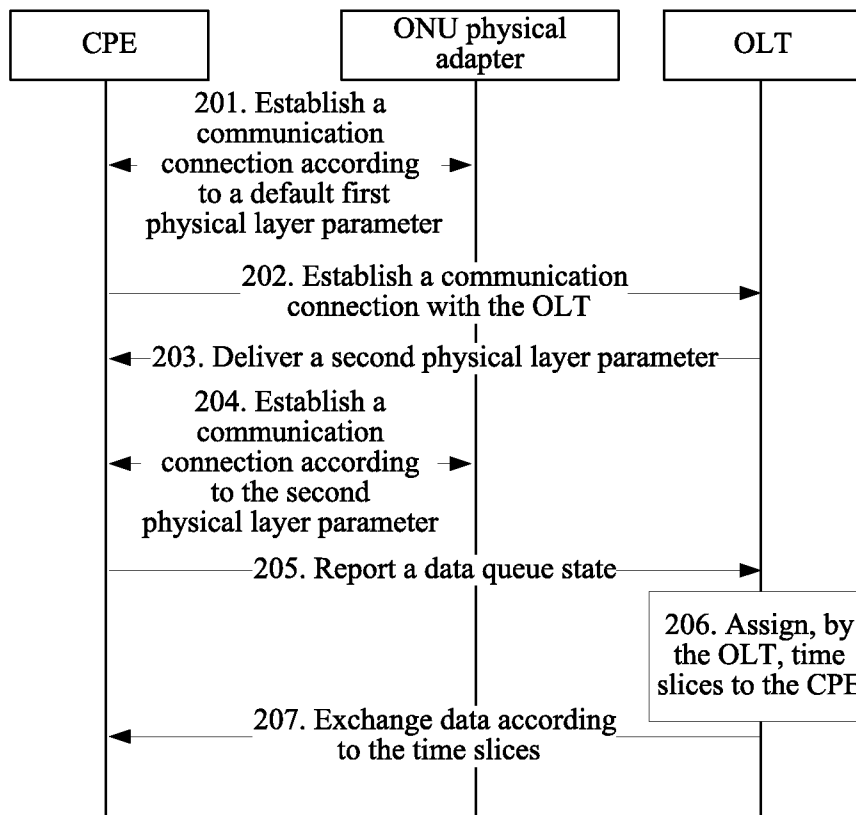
CPE

ONU physical adapter

OLT

201. Establish a communication connection according to a default first physical layer parameter

202. Establish a communication connection with the OLT

203. Deliver a second physical layer parameter

204. Establish a communication connection according to the second physical layer parameter

205. Report a data queue state

206. Assign, by the OLT, time slices to the CP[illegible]

207. Exchange data according to the time slices